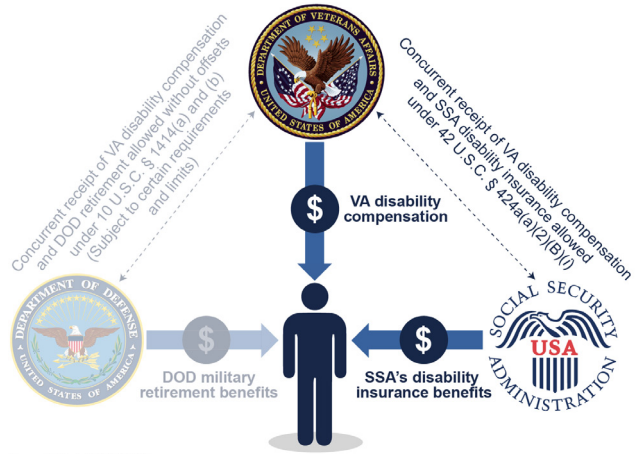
Concurrent receipt of VA disability compensation and DOD retirement allowed without offsets under 10 U.S.C. § 1414(a) and (b) (Subject to certain requirements and limits)

DEPARTMENT OF VETERANS AFFAIRS
UNITED STATES OF AMERICA

Concurrent receipt of VA disability compensation and SSA disability insurance allowed under 42 U.S.C. § 424a(a)(2)(B)(i)

$
VA disability compensation

DEPARTMENT OF DEFENSE
UNITED STATES OF AMERICA

$
DOD military retirement benefits

$
SSA's disability insurance benefits

SOCIAL SECURITY
USA
ADMINISTRATION